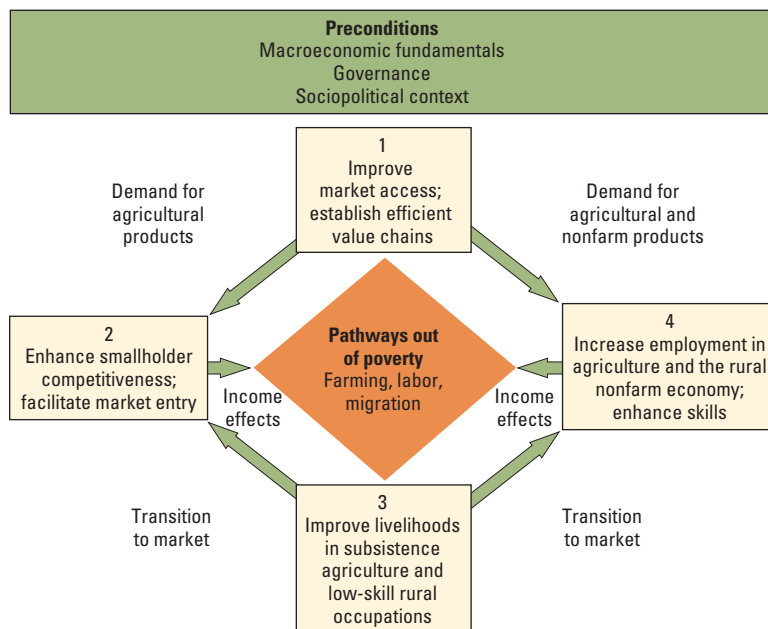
Preconditions
Macroeconomic fundamentals
Governance
Sociopolitical context

1
Improve market access; establish efficient value chains

Demand for agricultural products

Demand for agricultural and nonfarm products

2
Enhance smallholder competitiveness; facilitate market entry

Pathways out of poverty
Farming, labor, migration

4
Increase employment in agriculture and the rural nonfarm economy; enhance skills

Income effects

Income effects

Transition to market

Transition to market

3
Improve livelihoods in subsistence agriculture and low-skill rural occupations